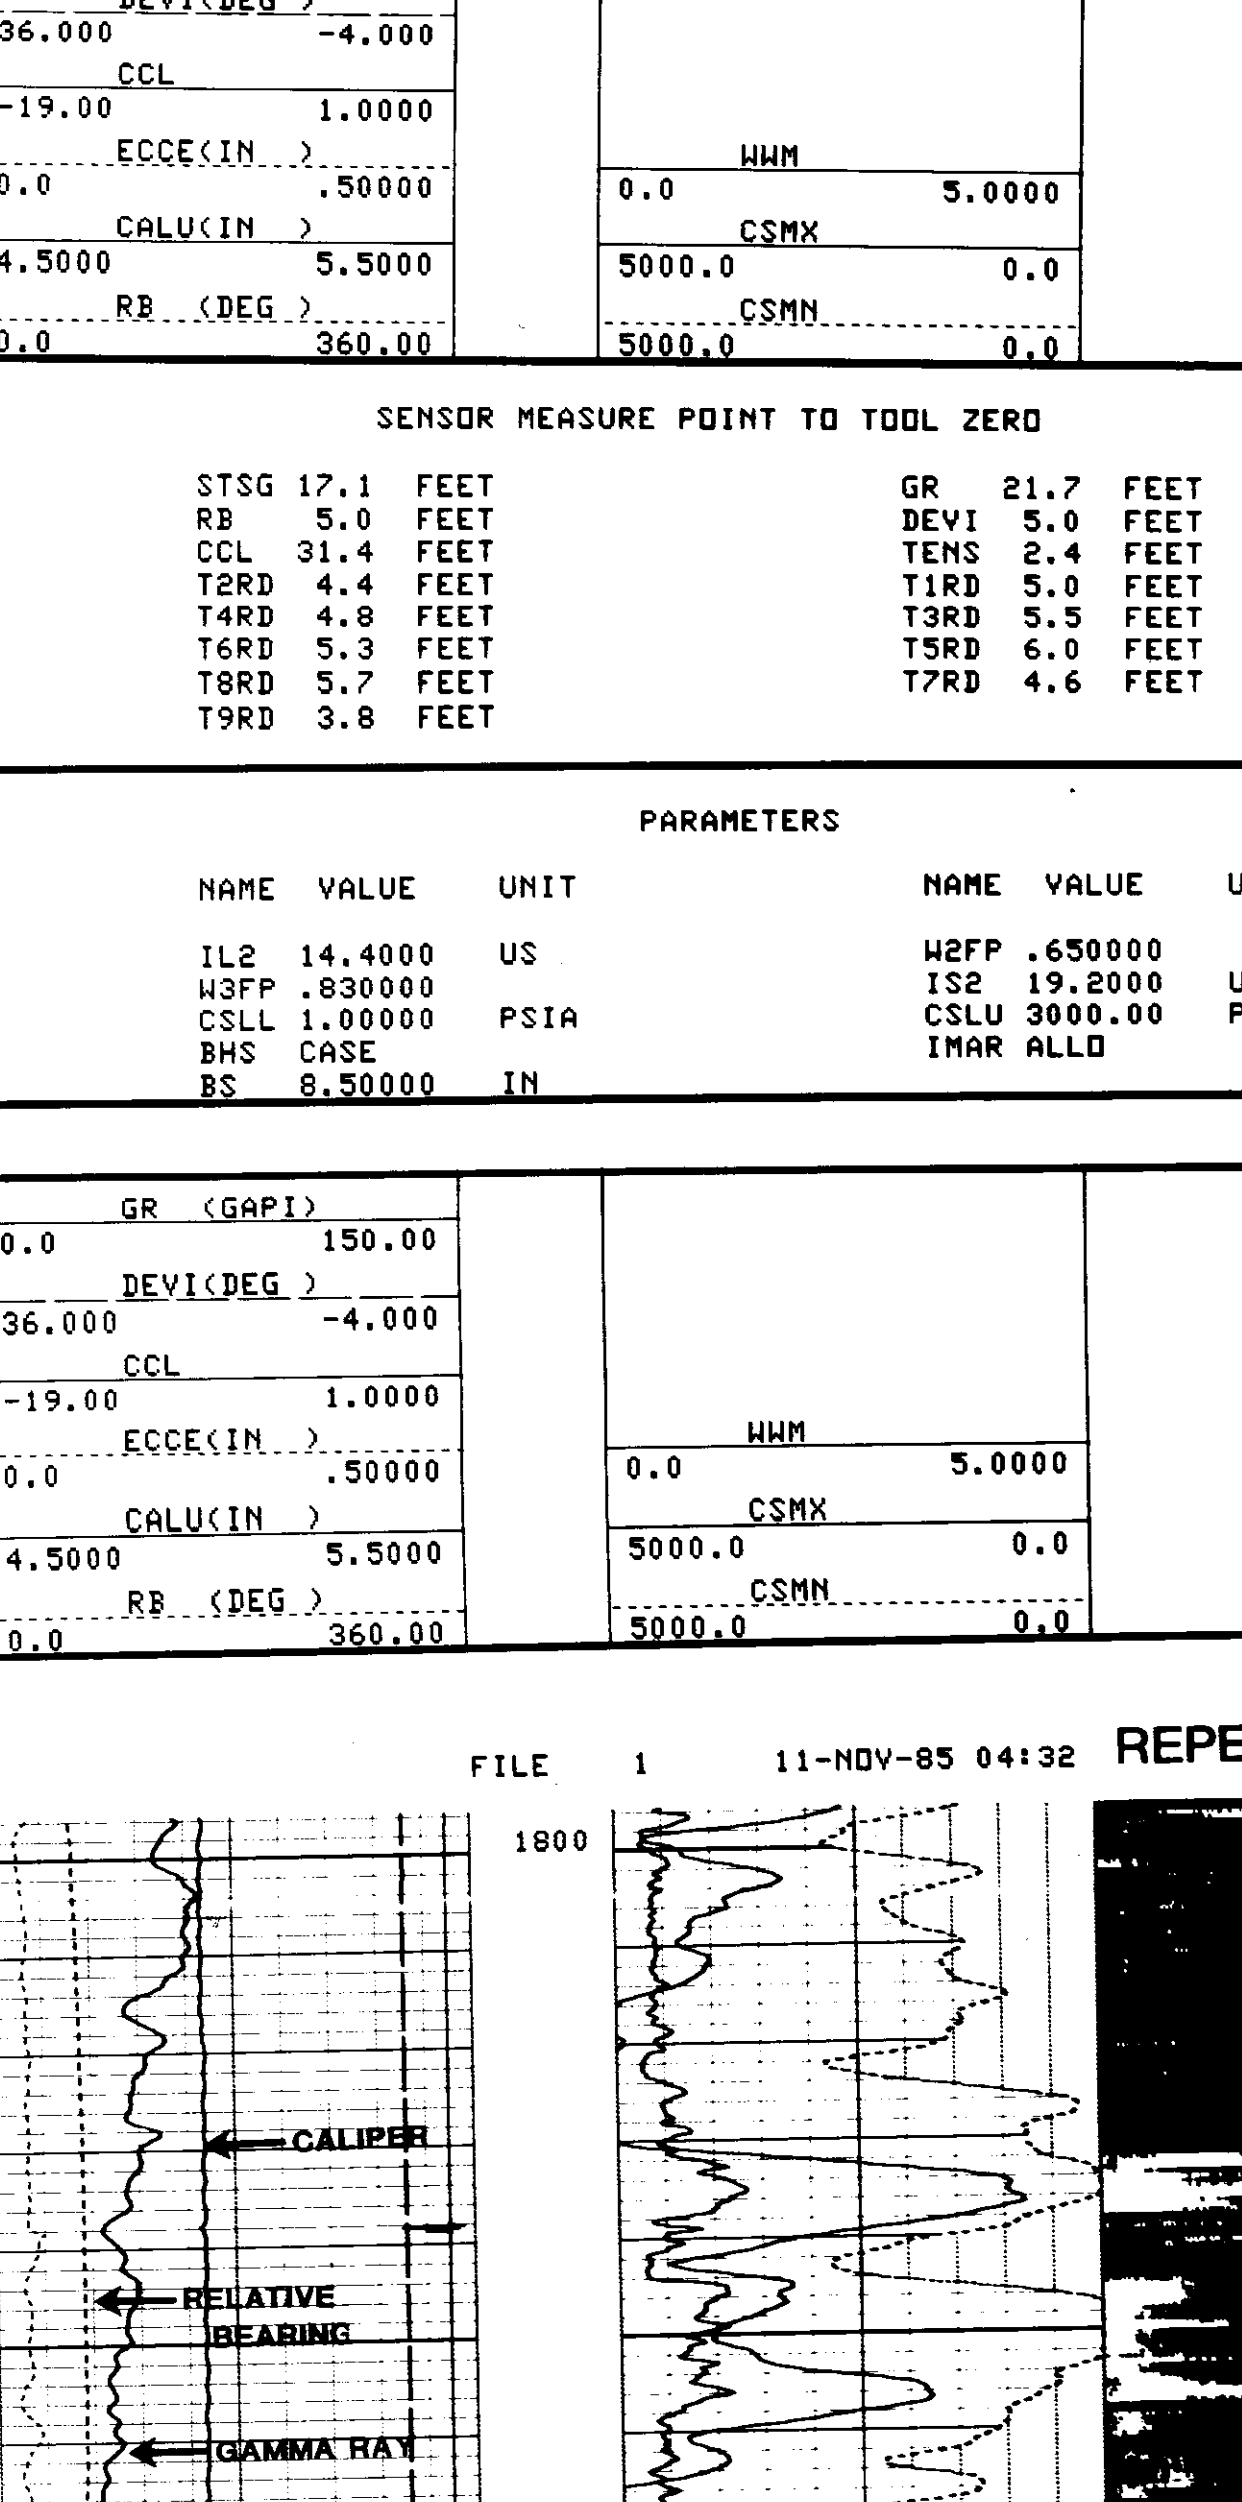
DEVI(DEG )
36.000 -4.000
CCL
-19.00 1.0000
ECCE(IN )
0.0 .50000
CALU(IN )
4.5000 5.5000
RB (DEG )
0.0 360.00

WWM
0.0 5.0000
CSMX
5000.0 0.0
CSMN
5000.0 0.0

SENSOR MEASURE POINT TO TOOL ZERO

STSG 17.1 FEET
RB 5.0 FEET
CCL 31.4 FEET
T2RD 4.4 FEET
T4RD 4.8 FEET
T6RD 5.3 FEET
T8RD 5.7 FEET
T9RD 3.8 FEET

GR 21.7 FEET
DEVI 5.0 FEET
TENS 2.4 FEET
T1RD 5.0 FEET
T3RD 5.5 FEET
T5RD 6.0 FEET
T7RD 4.6 FEET

PARAMETERS

| NAME | VALUE | UNIT |
|---|---|---|
| IL2 | 14.4000 | US |
| W3FP | .830000 | |
| CSLL | 1.00000 | PSIA |
| BHS | CASE | |
| BS | 8.50000 | IN |

| NAME | VALUE | U |
|---|---|---|
| W2FP | .650000 | |
| IS2 | 19.2000 | U |
| CSLU | 3000.00 | P |
| IMAR | ALLO | |

GR (GAPI)
0.0 150.00
DEVI(DEG )
36.000 -4.000
CCL
-19.00 1.0000
ECCE(IN )
0.0 .50000
CALU(IN )
4.5000 5.5000
RB (DEG )
0.0 360.00

WWM
0.0 5.0000
CSMX
5000.0 0.0
CSMN
5000.0 0.0

FILE 1 11-NOV-85 04:32 REPE

1800

CALIPER
RELATIVE BEARING
GAMMA RAY